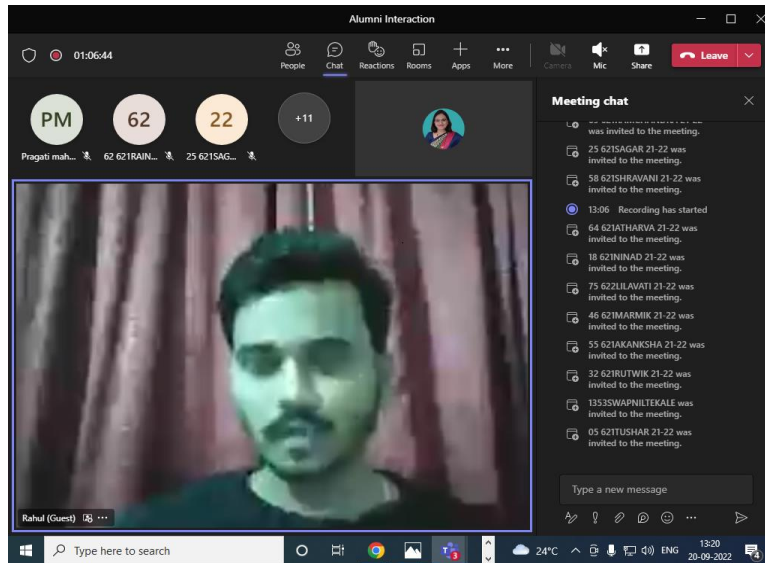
Alumni Interaction

01:06:44

People Chat Reactions Rooms Apps More Camera Mic Share Leave

PM 62 22 +11

Pragati mah... 62 621RAIN... 25 621SAG...

Meeting chat

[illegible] was invited to the meeting.

25 621SAGAR 21-22 was invited to the meeting.

58 621SHRAVANI 21-22 was invited to the meeting.

13:06 Recording has started

64 621ATHARVA 21-22 was invited to the meeting.

18 621NINAD 21-22 was invited to the meeting.

75 622LILAVATI 21-22 was invited to the meeting.

46 621MARMIK 21-22 was invited to the meeting.

55 621AKANKSHA 21-22 was invited to the meeting.

32 621RUTWIK 21-22 was invited to the meeting.

1353SWAPNILTEKALE was invited to the meeting.

05 621TUSHAR 21-22 was invited to the meeting.

Type a new message

Rahul (Guest)

Type here to search

24°C ENG 13:20 20-09-2022